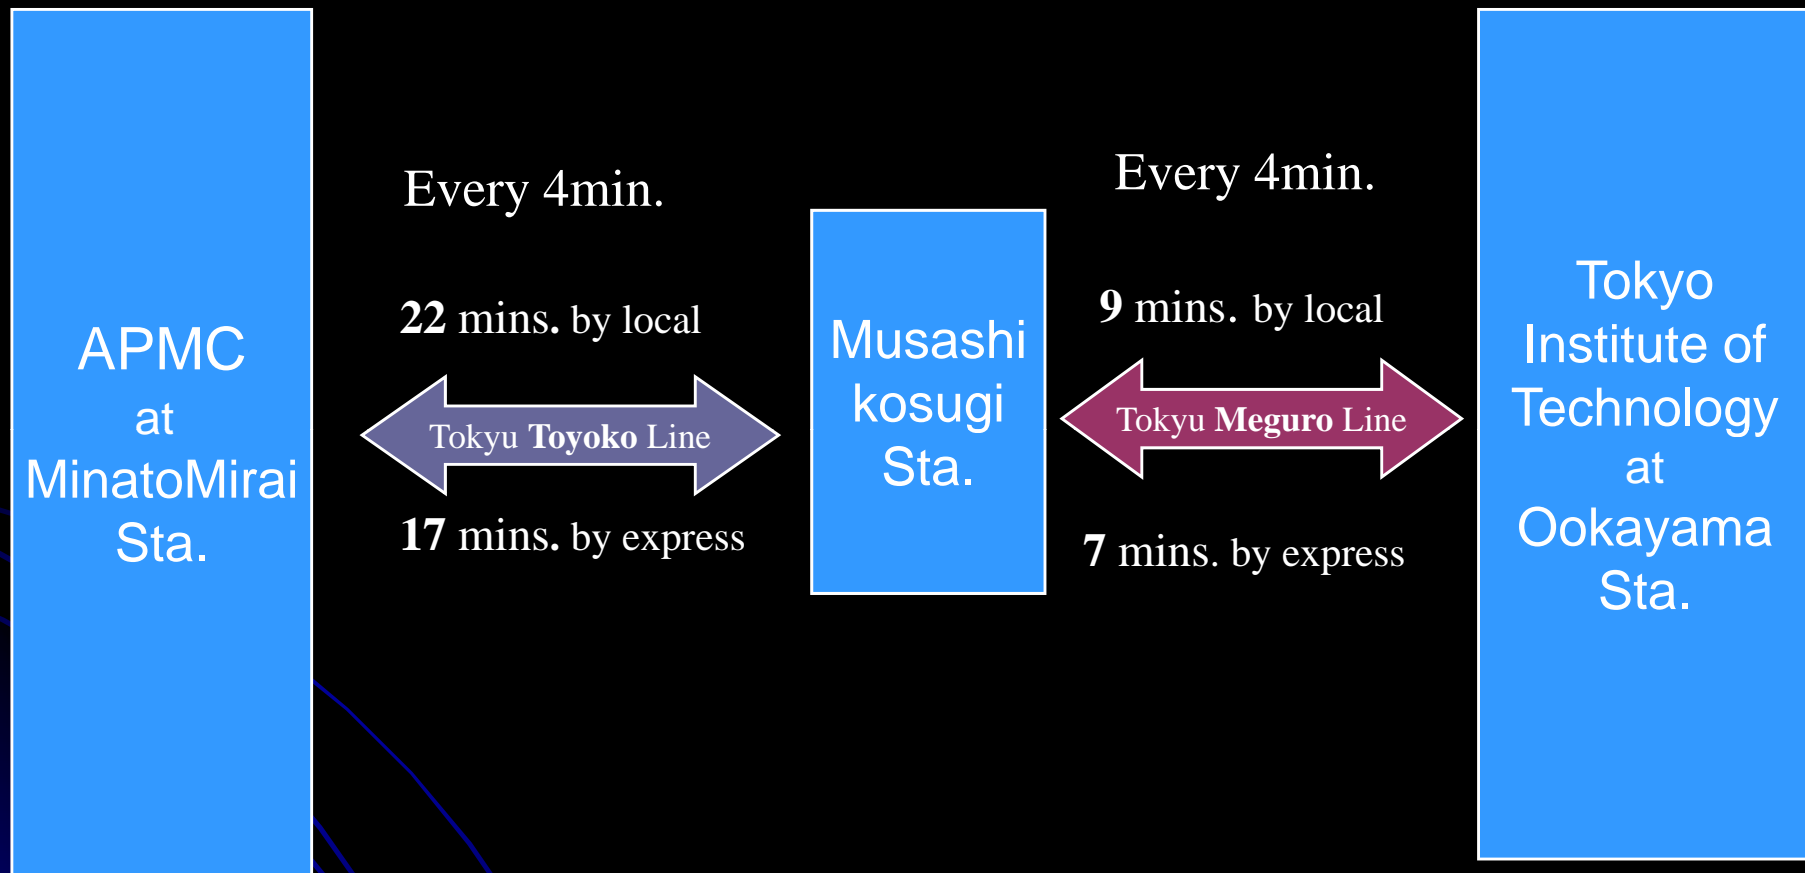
APMC
at
MinatoMirai
Sta.

Every 4min.

22 mins. by local

Tokyu Toyoko Line

17 mins. by express

Musashi
kosugi
Sta.

Every 4min.

9 mins. by local

Tokyu Meguro Line

7 mins. by express

Tokyo
Institute of
Technology
at
Ookayama
Sta.